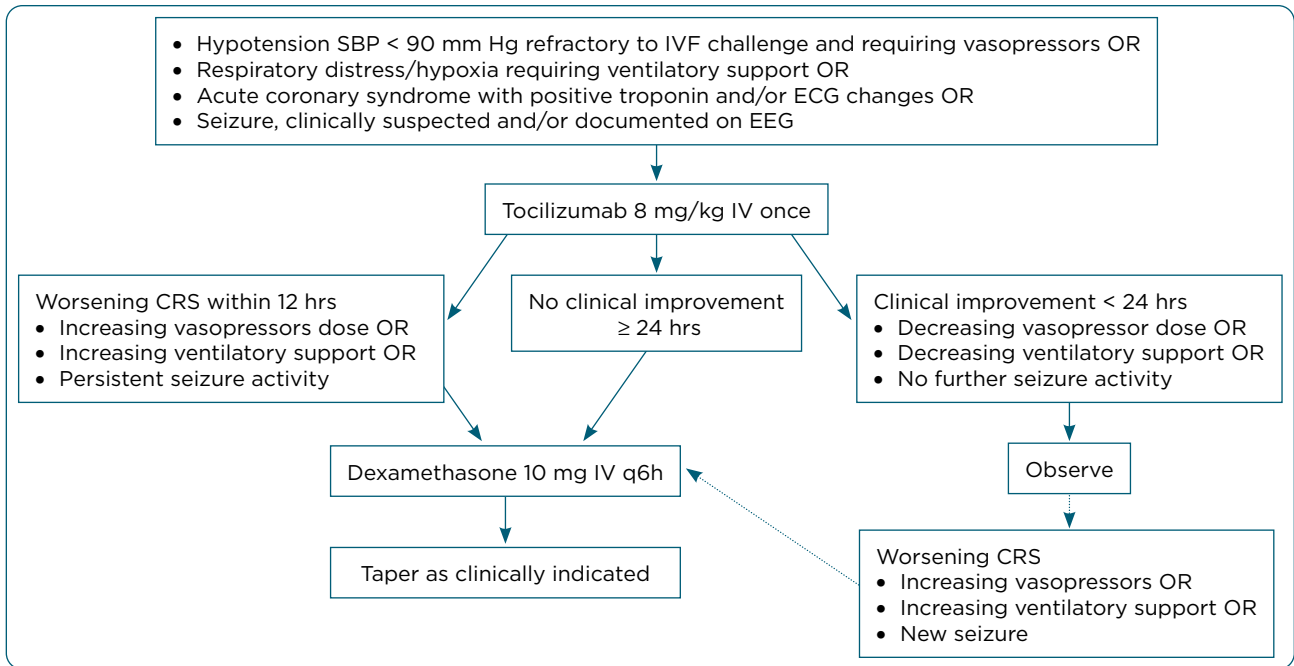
• Hypotension SBP < 90 mm Hg refractory to IVF challenge and requiring vasopressors OR
• Respiratory distress/hypoxia requiring ventilatory support OR
• Acute coronary syndrome with positive troponin and/or ECG changes OR
• Seizure, clinically suspected and/or documented on EEG

Tocilizumab 8 mg/kg IV once

Worsening CRS within 12 hrs
• Increasing vasopressors dose OR
• Increasing ventilatory support OR
• Persistent seizure activity

No clinical improvement ≥ 24 hrs

Clinical improvement < 24 hrs
• Decreasing vasopressor dose OR
• Decreasing ventilatory support OR
• No further seizure activity

Dexamethasone 10 mg IV q6h

Observe

Taper as clinically indicated

Worsening CRS
• Increasing vasopressors OR
• Increasing ventilatory support OR
• New seizure